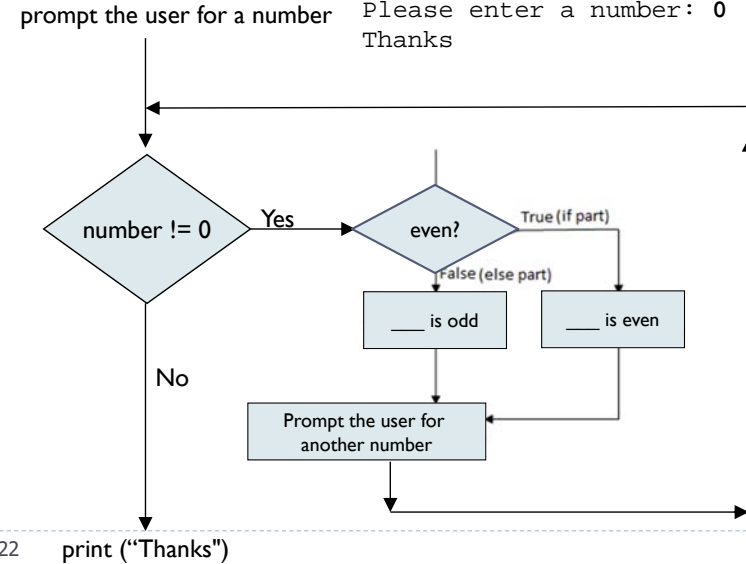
prompt the user for a number

Please enter a number: 0
Thanks

number != 0

Yes

even?

True (if part)

False (else part)

___ is odd

___ is even

No

Prompt the user for another number

22

print (“Thanks")